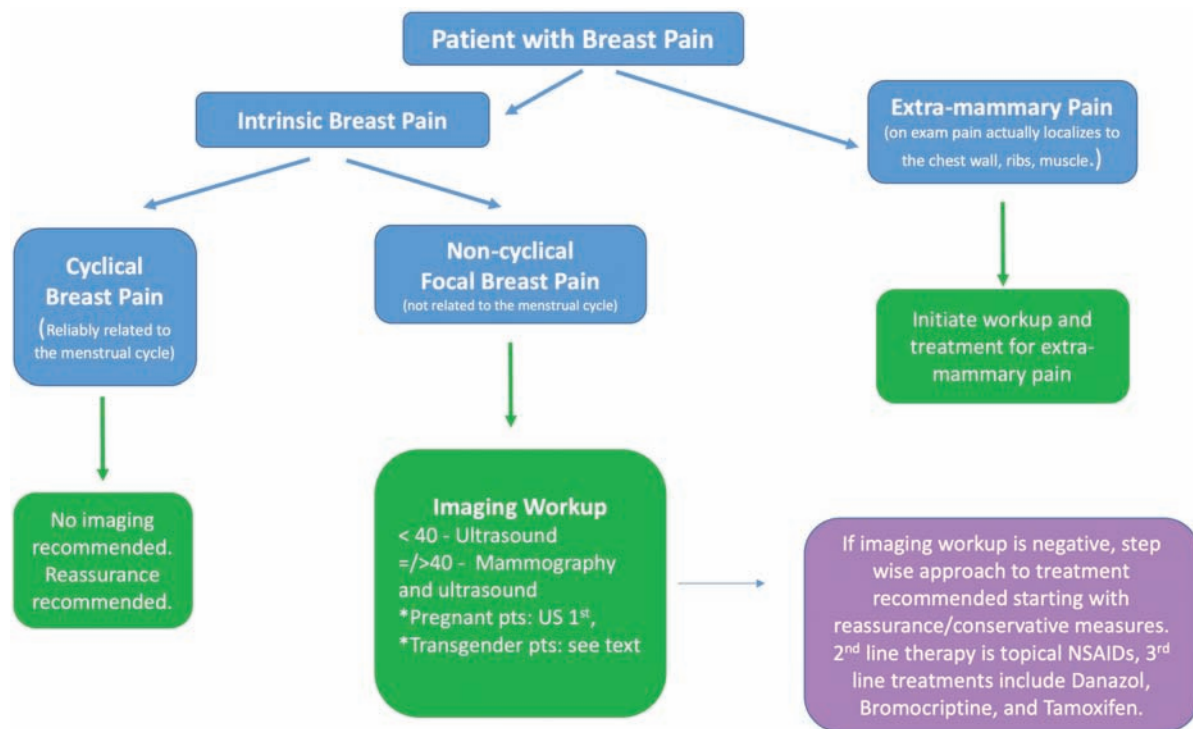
Patient with Breast Pain

Intrinsic Breast Pain

Extra-mammary Pain
(on exam pain actually localizes to the chest wall, ribs, muscle.)

Cyclical Breast Pain
(Reliably related to the menstrual cycle)

Non-cyclical Focal Breast Pain
(not related to the menstrual cycle)

Initiate workup and treatment for extra-mammary pain

No imaging recommended. Reassurance recommended.

Imaging Workup
< 40 - Ultrasound
=/>40 - Mammography and ultrasound
*Pregnant pts: US 1$^{st}$,
*Transgender pts: see text

If imaging workup is negative, step wise approach to treatment recommended starting with reassurance/conservative measures. 2$^{nd}$ line therapy is topical NSAIDs, 3$^{rd}$ line treatments include Danazol, Bromocriptine, and Tamoxifen.